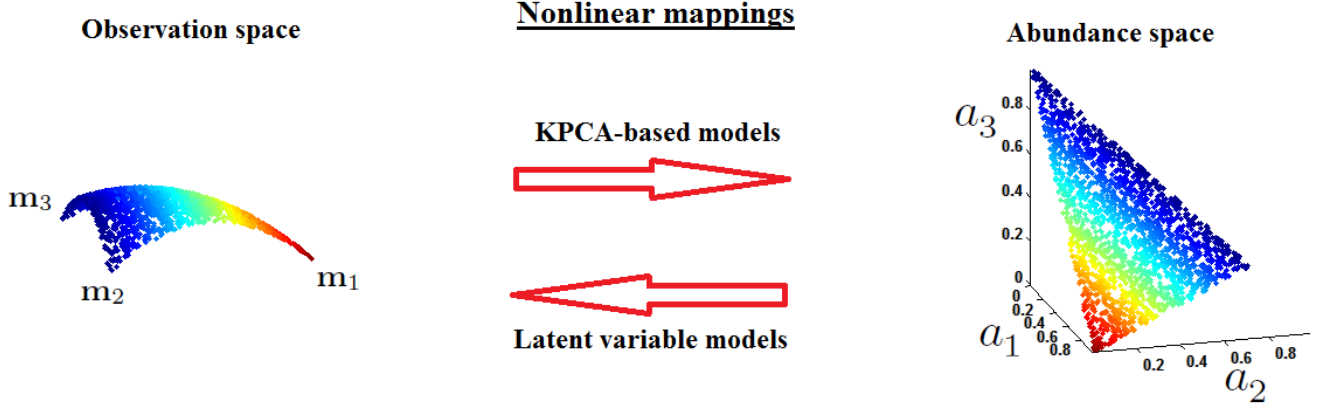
Observation space

Nonlinear mappings

Abundance space

KPCA-based models

Latent variable models

$\mathbf{m}_3$

$\mathbf{m}_2$

$\mathbf{m}_1$

$a_3$

0.8

0.6

0.4

0.2

0

0

0.2

0.4

0.6

0.8

$a_1$

0.2

0.4

0.6

0.8

$a_2$